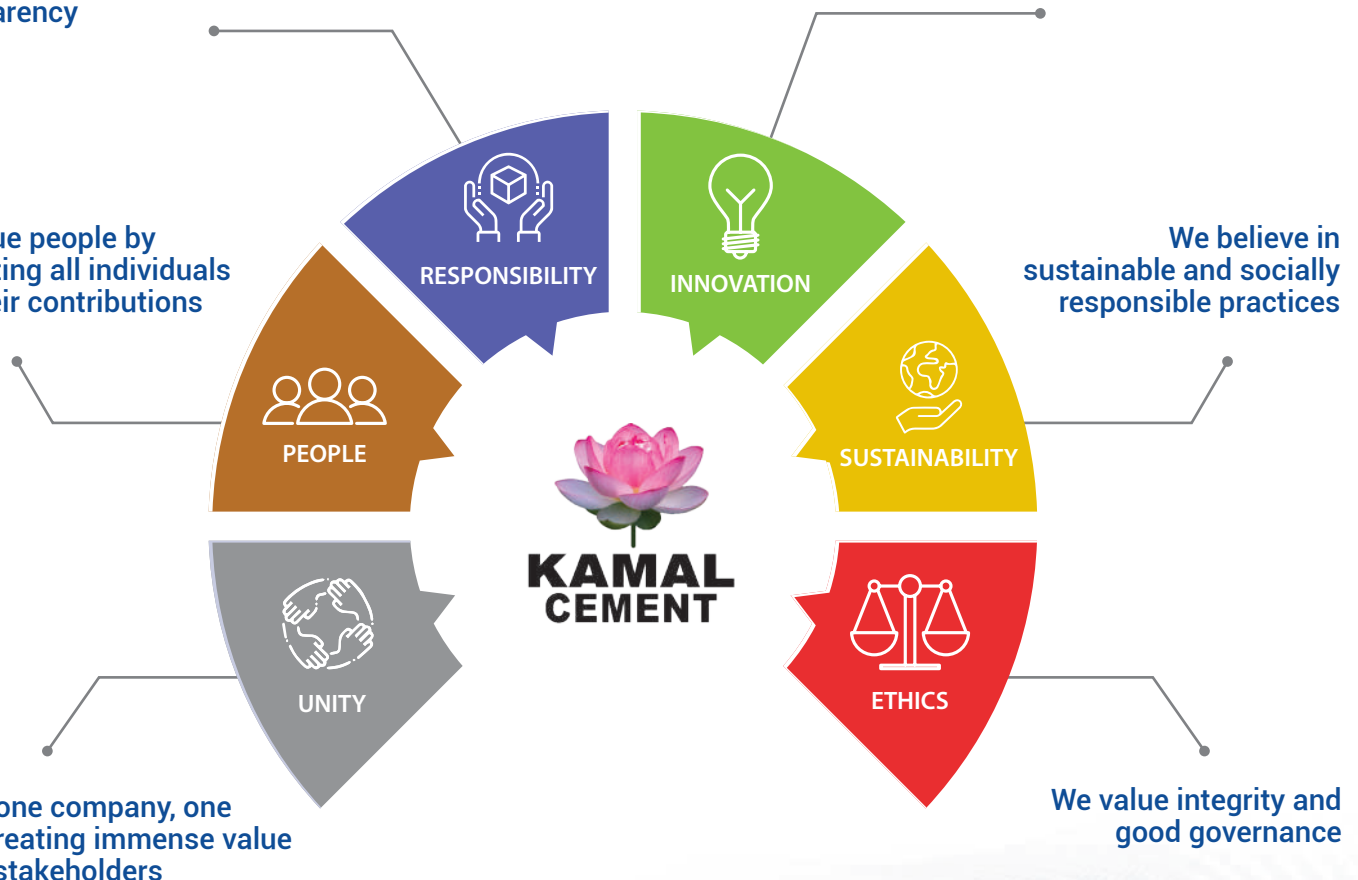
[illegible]arency

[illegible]ue people by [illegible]ting all individuals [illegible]eir contributions

RESPONSIBILITY

INNOVATION

We believe in sustainable and socially responsible practices

PEOPLE

SUSTAINABILITY

KAMAL CEMENT

UNITY

ETHICS

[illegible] one company, one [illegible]reating immense value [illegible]stakeholders

We value integrity and good governance